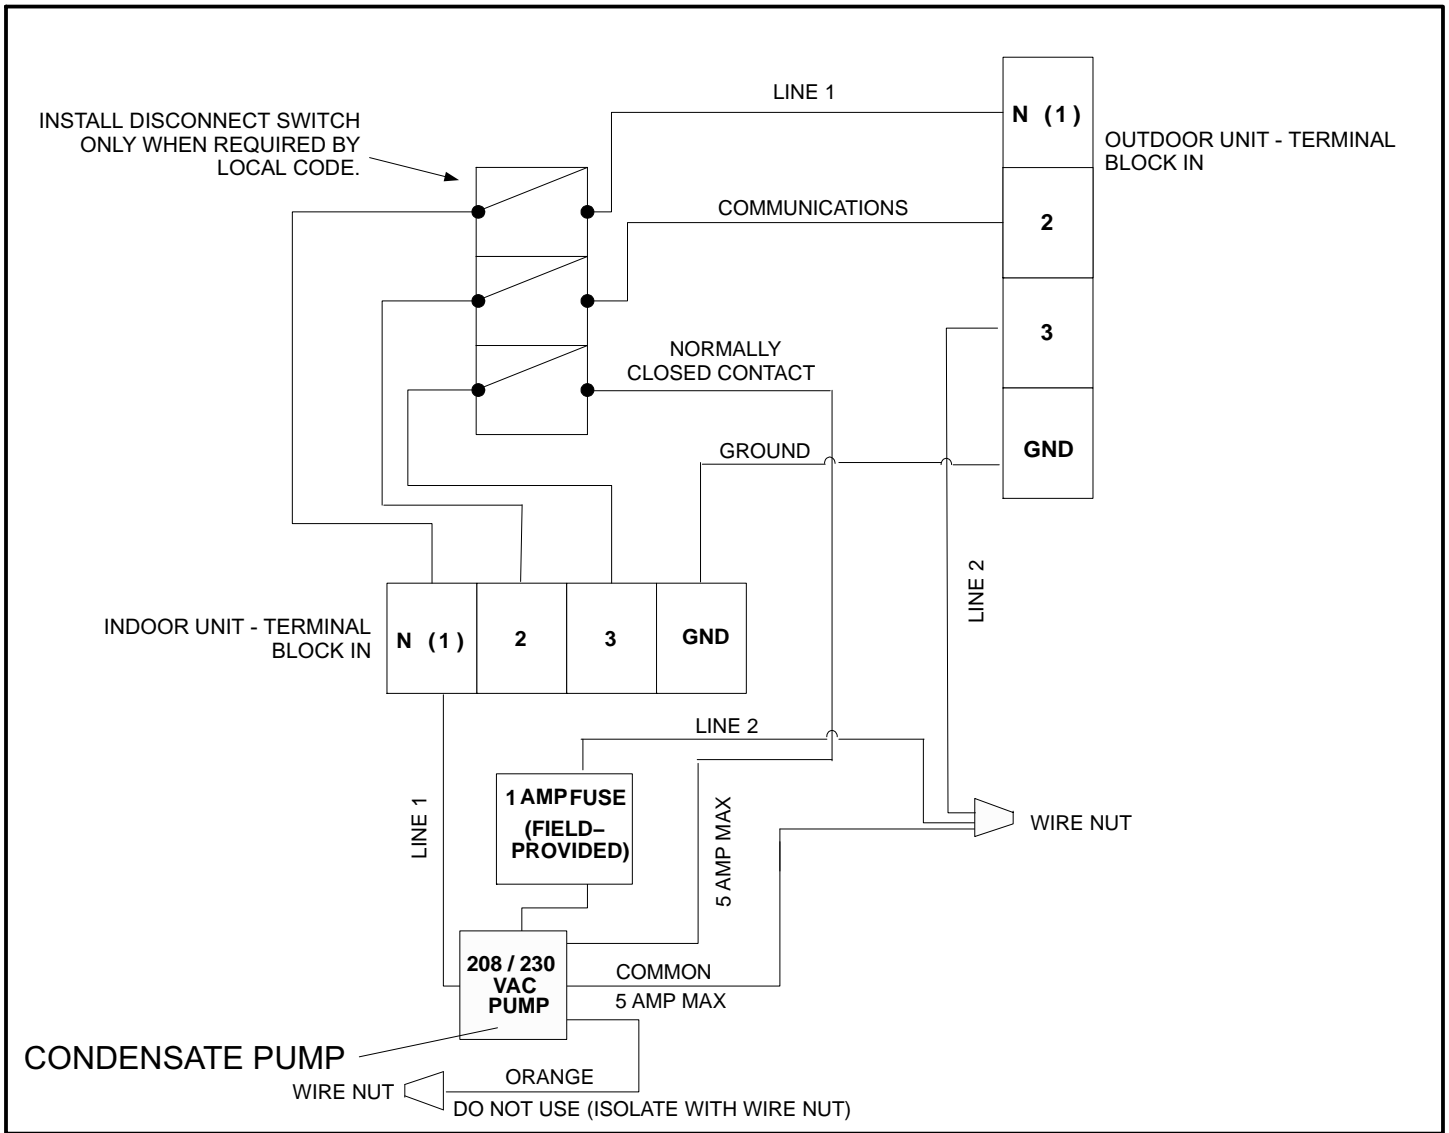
INSTALL DISCONNECT SWITCH ONLY WHEN REQUIRED BY LOCAL CODE.

LINE 1

N (1)

OUTDOOR UNIT - TERMINAL BLOCK IN

COMMUNICATIONS

2

3

NORMALLY CLOSED CONTACT

GROUND

GND

LINE 2

INDOOR UNIT - TERMINAL BLOCK IN

| N (1) | 2 | 3 | GND |
|---|---|---|---|

LINE 2

1 AMP FUSE (FIELD–PROVIDED)

LINE 1

5 AMP MAX

WIRE NUT

208 / 230 VAC PUMP

COMMON

5 AMP MAX

CONDENSATE PUMP

WIRE NUT

ORANGE

DO NOT USE (ISOLATE WITH WIRE NUT)